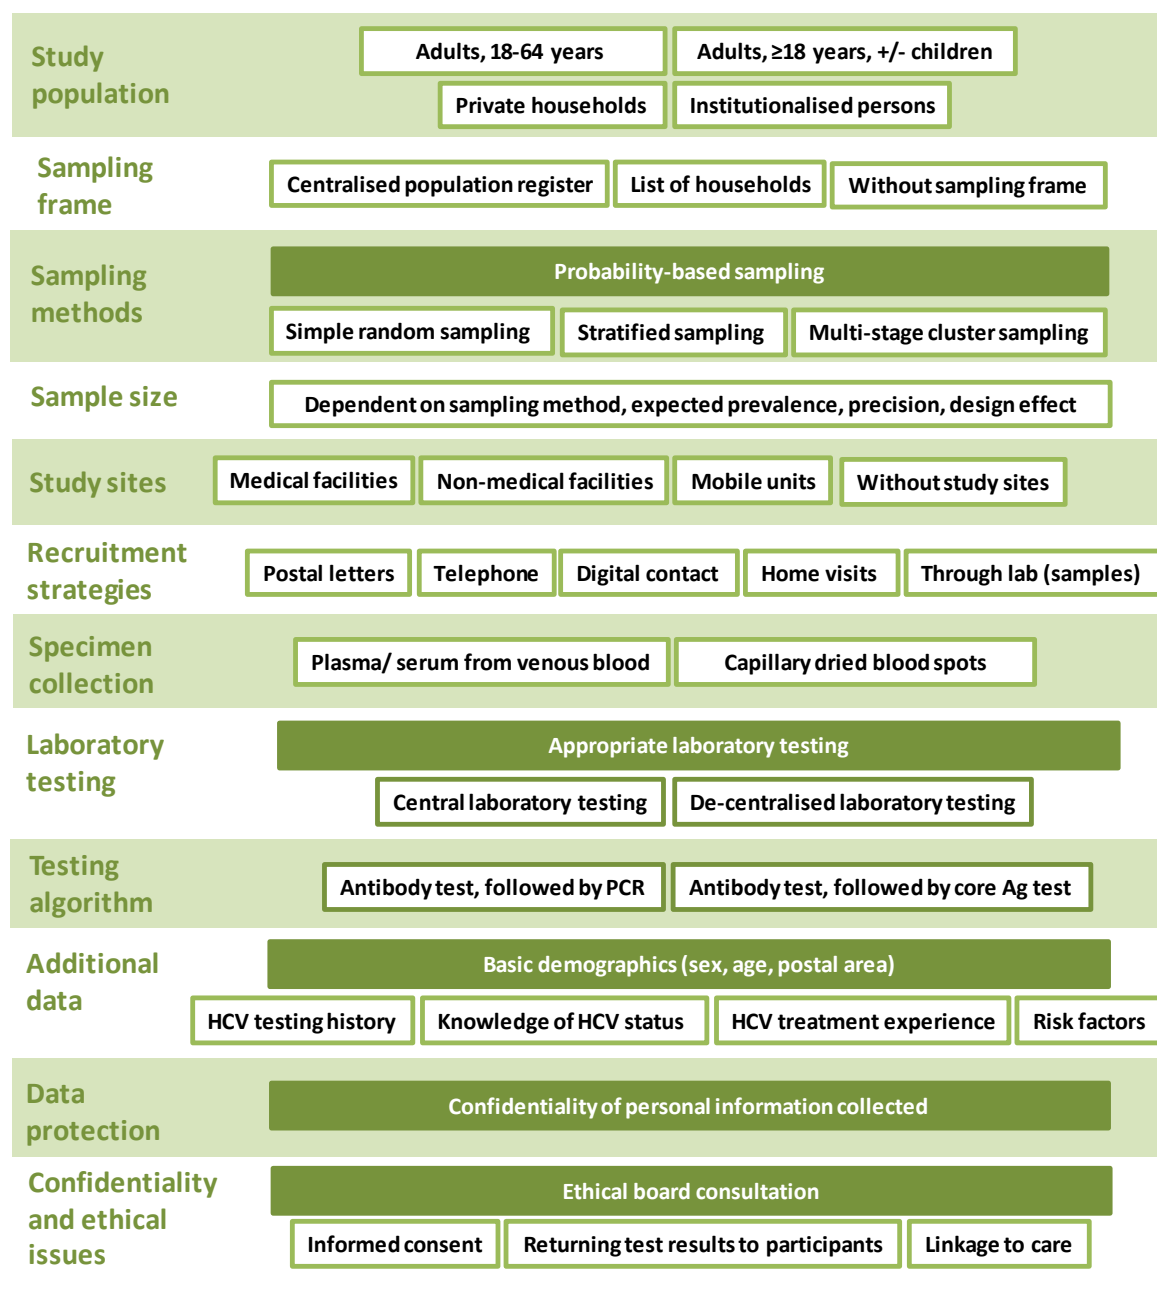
Study population

Adults, 18-64 years

Adults, ≥18 years, +/- children

Private households

Institutionalised persons

Sampling frame

Centralised population register

List of households

Without sampling frame

Sampling methods

Probability-based sampling

Simple random sampling

Stratified sampling

Multi-stage cluster sampling

Sample size

Dependent on sampling method, expected prevalence, precision, design effect

Study sites

Medical facilities

Non-medical facilities

Mobile units

Without study sites

Recruitment strategies

Postal letters

Telephone

Digital contact

Home visits

Through lab (samples)

Specimen collection

Plasma/ serum from venous blood

Capillary dried blood spots

Laboratory testing

Appropriate laboratory testing

Central laboratory testing

De-centralised laboratory testing

Testing algorithm

Antibody test, followed by PCR

Antibody test, followed by core Ag test

Additional data

Basic demographics (sex, age, postal area)

HCV testing history

Knowledge of HCV status

HCV treatment experience

Risk factors

Data protection

Confidentiality of personal information collected

Confidentiality and ethical issues

Ethical board consultation

Informed consent

Returning test results to participants

Linkage to care